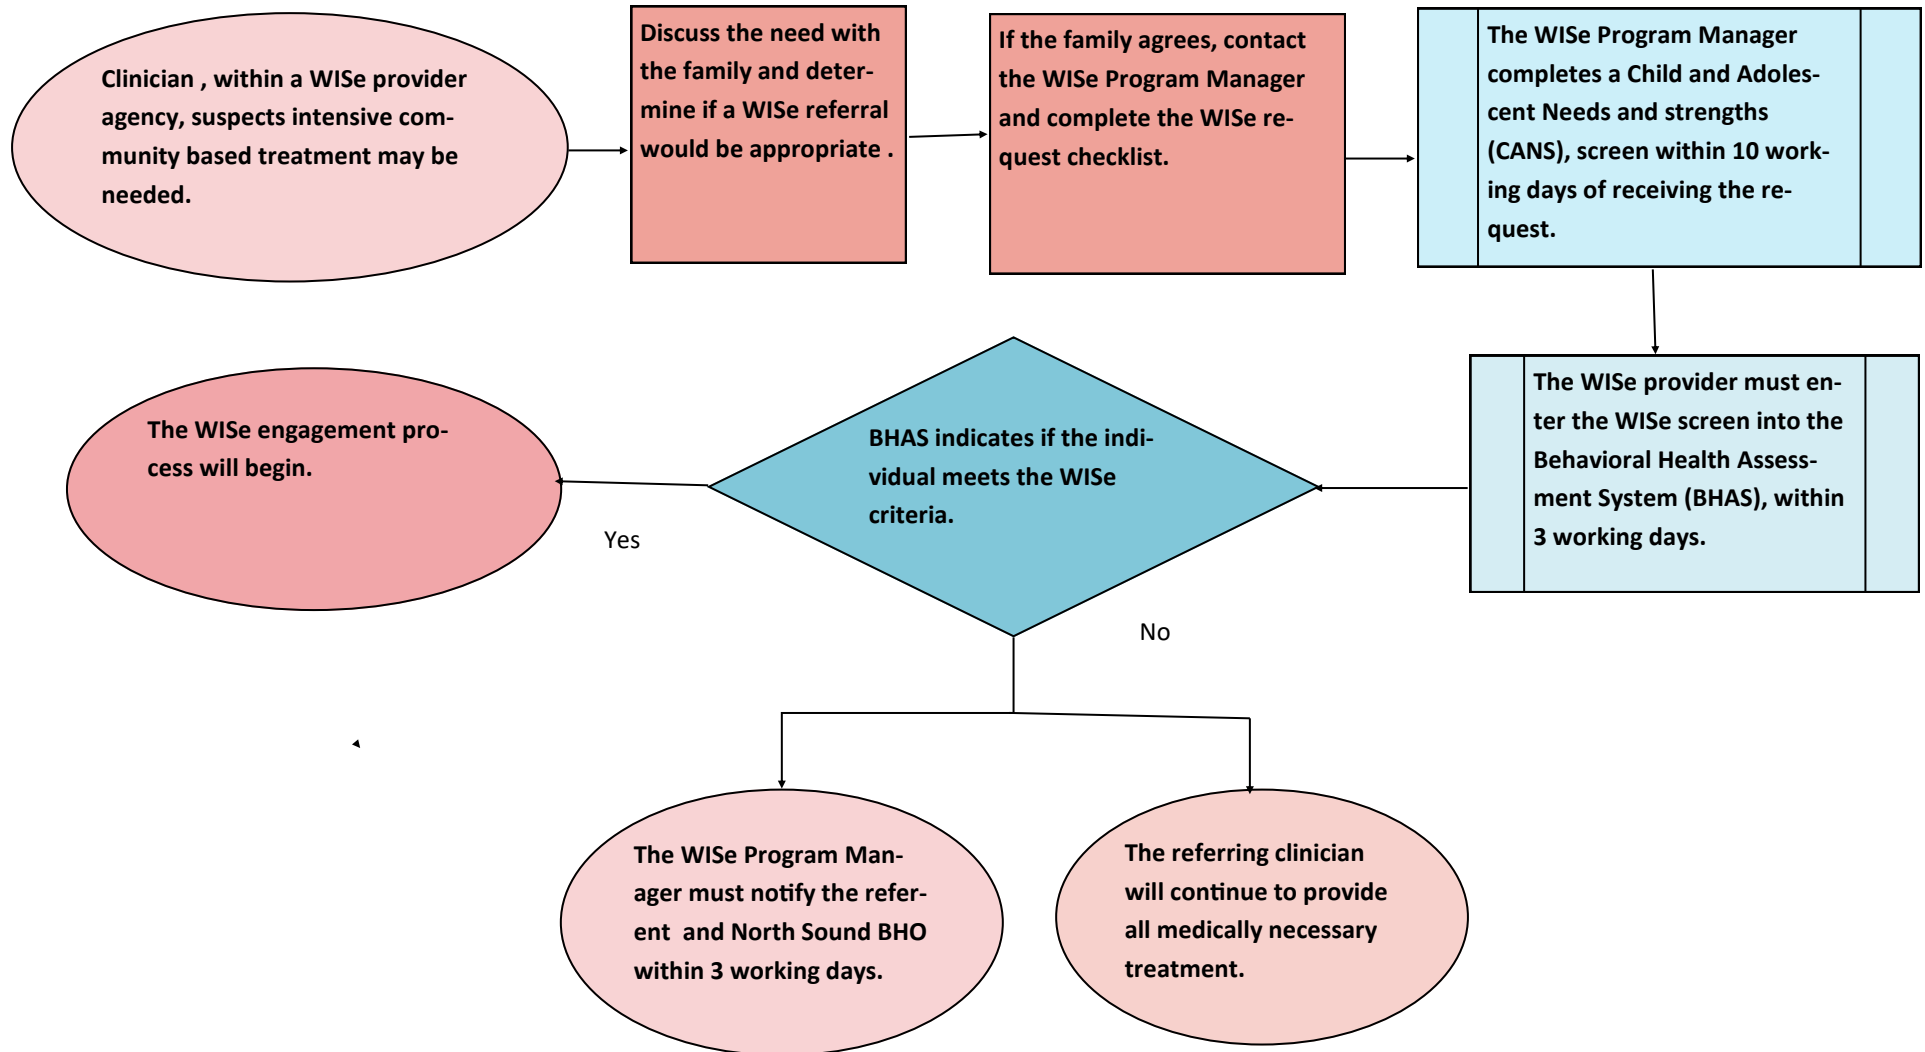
Clinician , within a WISe provider agency, suspects intensive community based treatment may be needed.

Discuss the need with the family and determine if a WISe referral would be appropriate .

If the family agrees, contact the WISe Program Manager and complete the WISe request checklist.

The WISe Program Manager completes a Child and Adolescent Needs and strengths (CANS), screen within 10 working days of receiving the request.

The WISe provider must enter the WISe screen into the Behavioral Health Assessment System (BHAS), within 3 working days.

BHAS indicates if the individual meets the WISe criteria.

The WISe engagement process will begin.

Yes

No

The WISe Program Manager must notify the referent and North Sound BHO within 3 working days.

The referring clinician will continue to provide all medically necessary treatment.